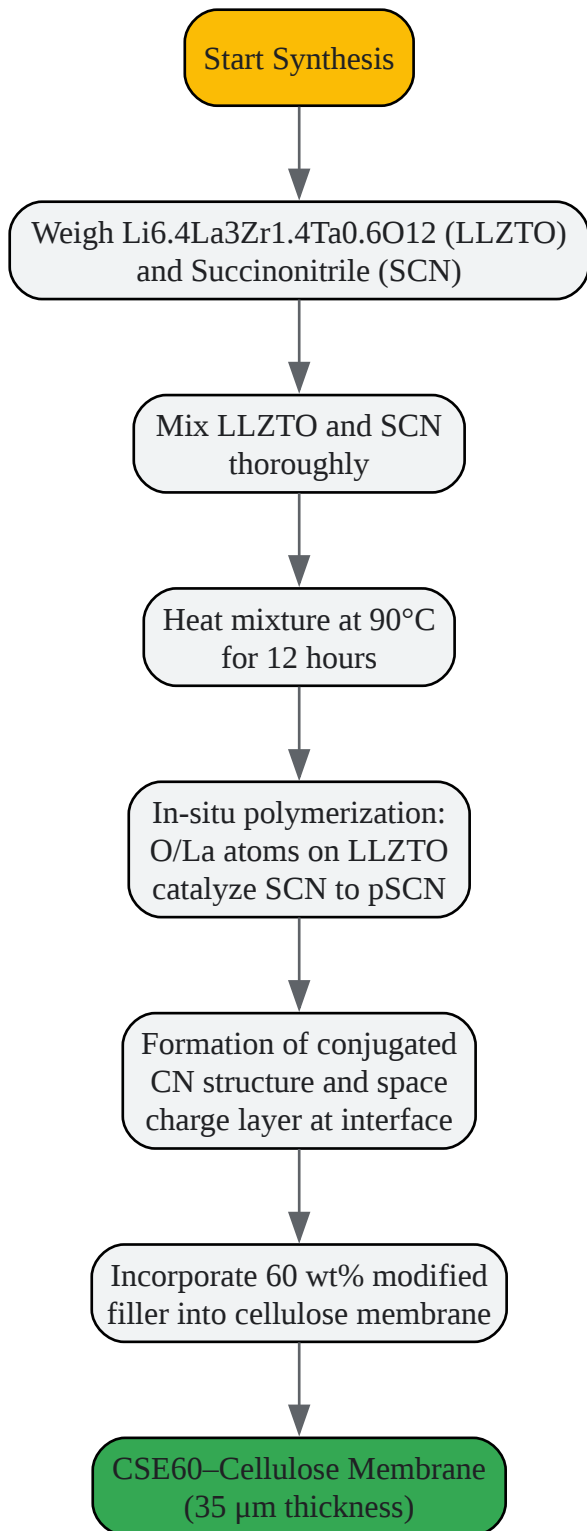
Start Synthesis

Weigh Li6.4La3Zr1.4Ta0.6O12 (LLZTO) and Succinonitrile (SCN)

Mix LLZTO and SCN thoroughly

Heat mixture at 90°C for 12 hours

In-situ polymerization: O/La atoms on LLZTO catalyze SCN to pSCN

Formation of conjugated CN structure and space charge layer at interface

Incorporate 60 wt% modified filler into cellulose membrane

CSE60–Cellulose Membrane (35 μm thickness)